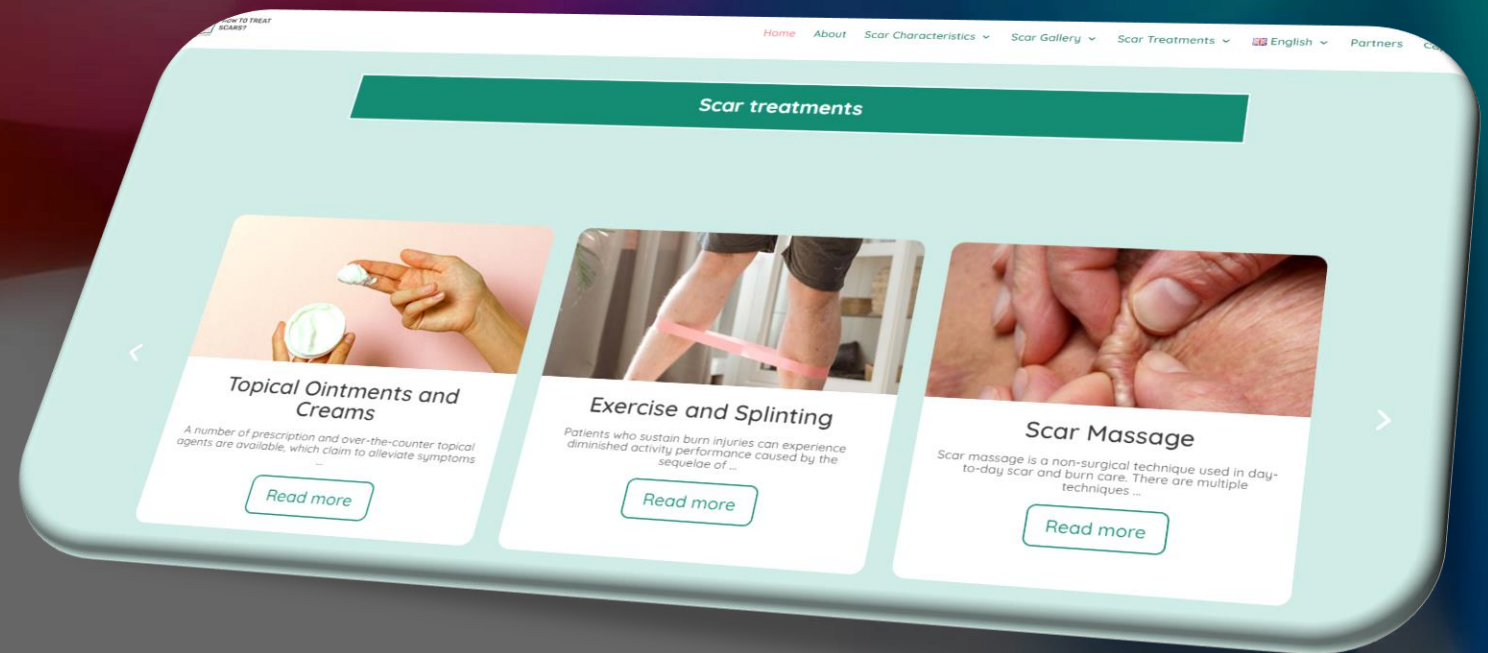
HOW TO TREAT SCARS?

Home About Scar Characteristics Scar Gallery Scar Treatments English Partners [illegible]

Scar treatments

Topical Ointments and Creams

A number of prescription and over-the-counter topical agents are available, which claim to alleviate symptoms ...

Read more

Exercise and Splinting

Patients who sustain burn injuries can experience diminished activity performance caused by the sequelae of ...

Read more

Scar Massage

Scar massage is a non-surgical technique used in day-to-day scar and burn care. There are multiple techniques ...

Read more